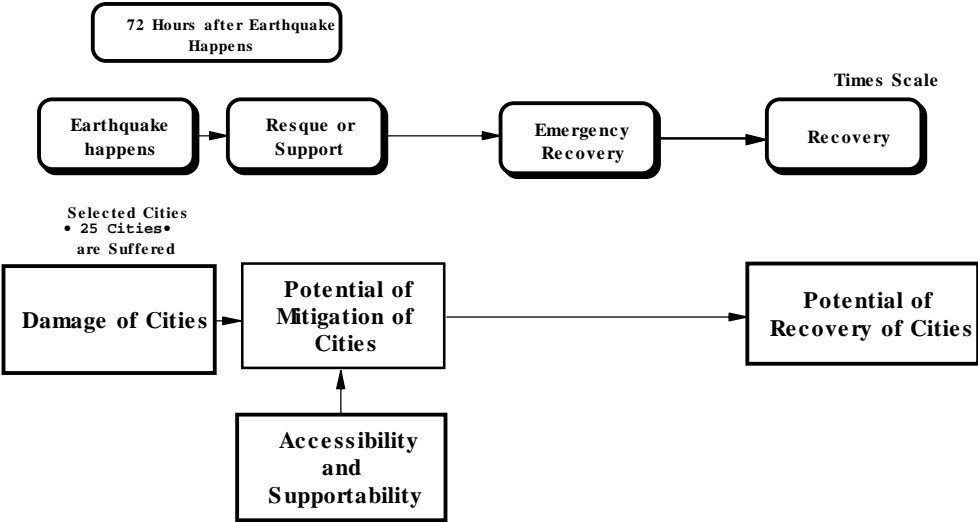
72 Hours after Earthquake Happens

Times Scale

Earthquake happens

Resque or Support

Emergency Recovery

Recovery

Selected Cities
• 25 Cities•
are Suffered

Damage of Cities

Potential of Mitigation of Cities

Potential of Recovery of Cities

Accessibility and Supportability